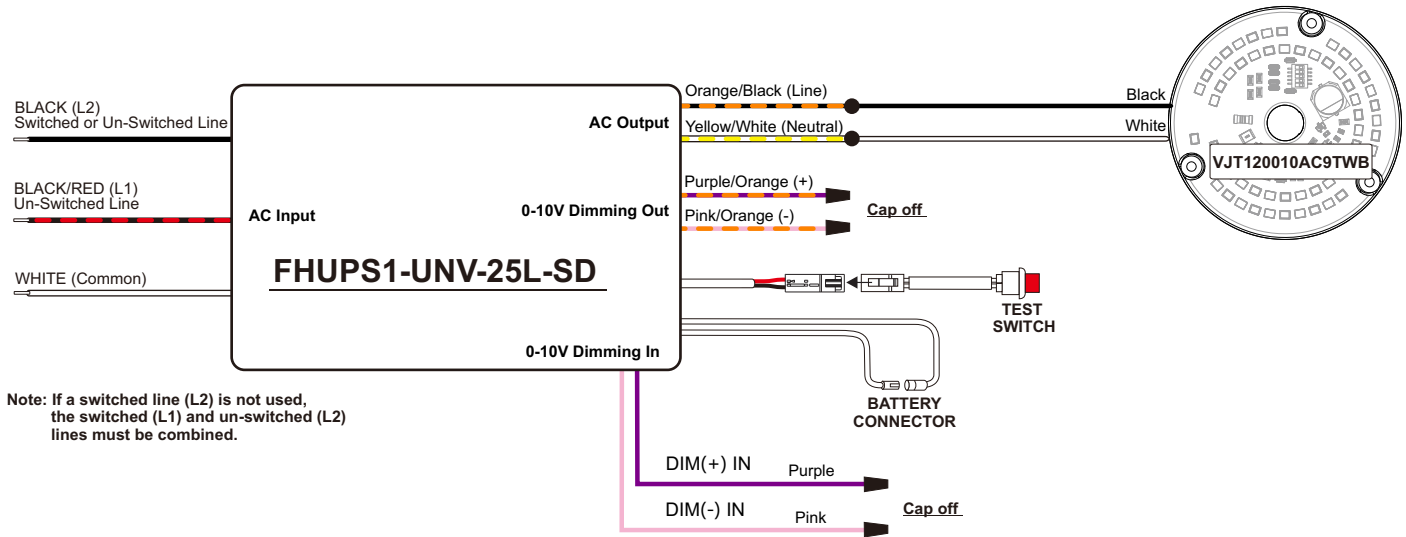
BLACK (L2)
Switched or Un-Switched Line

BLACK/RED (L1)
Un-Switched Line

WHITE (Common)

AC Input

FHUPS1-UNV-25L-SD

AC Output

0-10V Dimming Out

0-10V Dimming In

Orange/Black (Line)

Yellow/White (Neutral)

Purple/Orange (+)

Pink/Orange (-)

Cap off

Black

White

VJT120010AC9TWB

TEST
SWITCH

BATTERY
CONNECTOR

Note: If a switched line (L2) is not used, the switched (L1) and un-switched (L2) lines must be combined.

DIM(+) IN

Purple

DIM(-) IN

Pink

Cap off